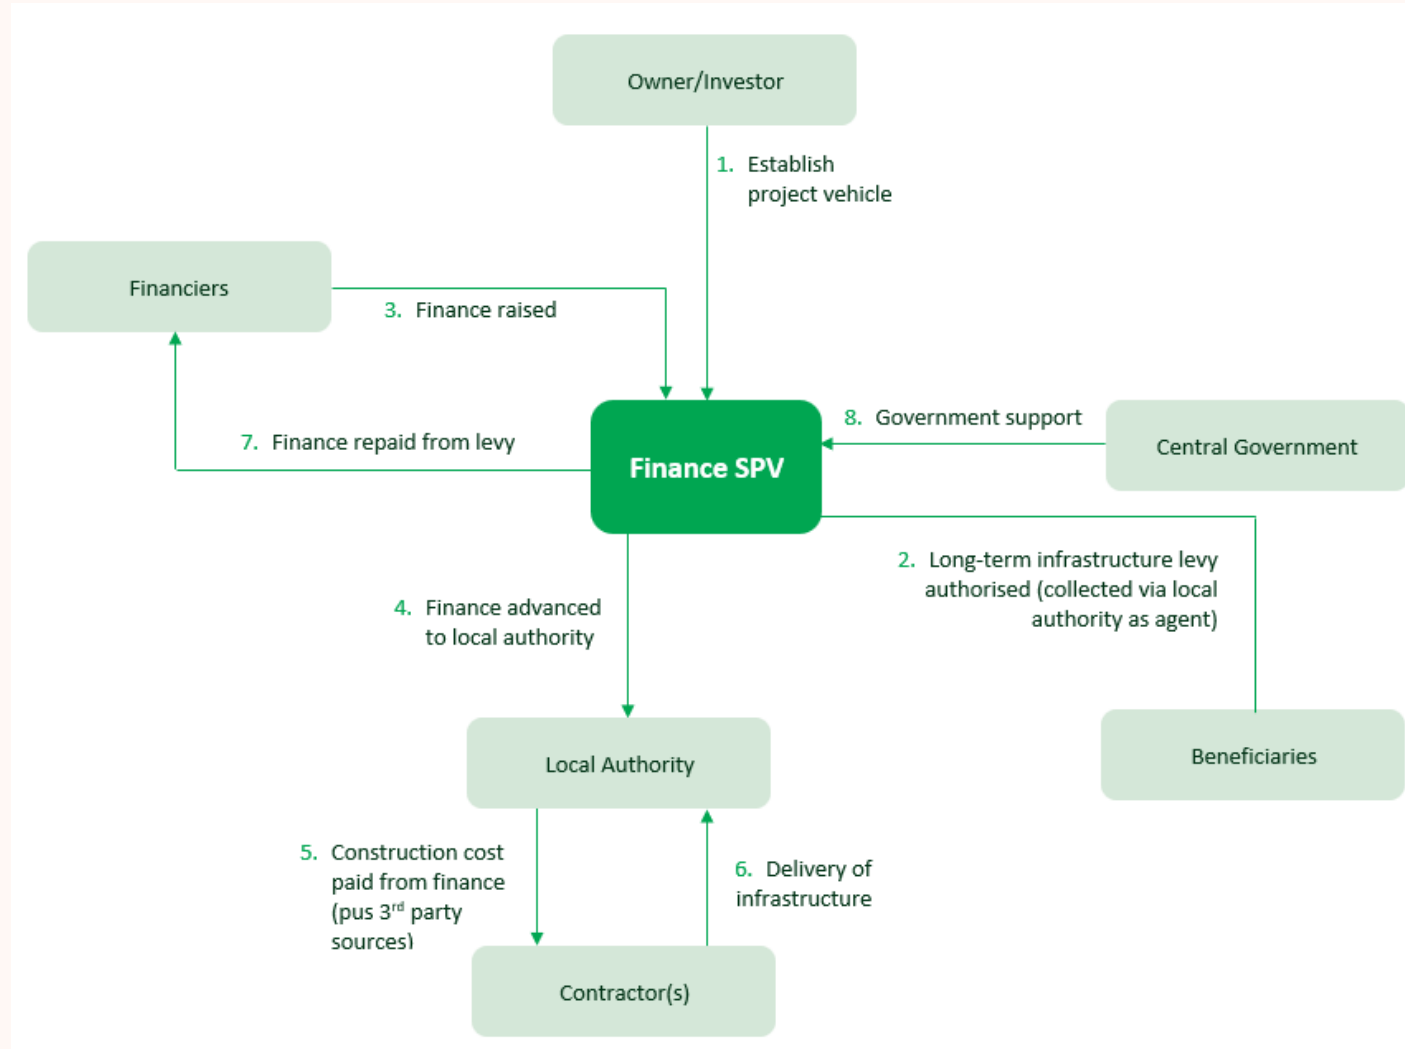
Owner/Investor

1. Establish project vehicle

Financiers

3. Finance raised

7. Finance repaid from levy

Finance SPV

8. Government support

Central Government

2. Long-term infrastructure levy authorised (collected via local authority as agent)

4. Finance advanced to local authority

Local Authority

Beneficiaries

5. Construction cost paid from finance (pus 3$^{rd}$ party sources)

6. Delivery of infrastructure

Contractor(s)